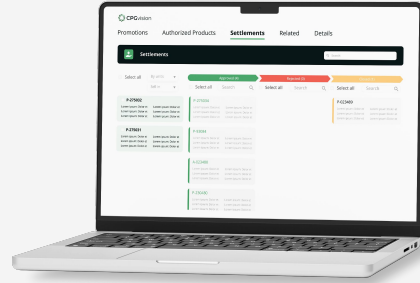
CPGvision

Promotions Authorized Products Settlements Related Details

Settlements

Select all

P-27900
Lorem ipsum Dolor si
Lorem ipsum Dolor si
Lorem ipsum Dolor si

P-27631
Lorem ipsum Dolor si
Lorem ipsum Dolor si
Lorem ipsum Dolor si

Approved
Select all Search

P-27904
P-13900
P-22400
P-27640

Rejected
Select all Search

Select all Search

P-22400
Lorem ipsum Dolor si
Lorem ipsum Dolor si
Lorem ipsum Dolor si